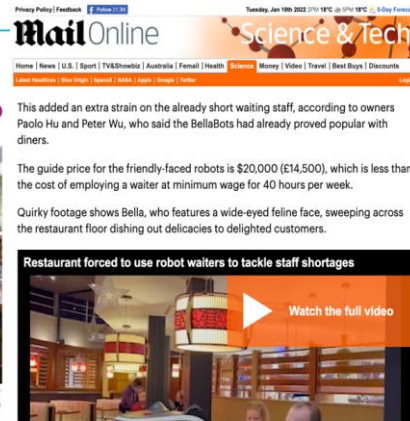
Privacy Policy | Feedback  Follow 21.3K

Tuesday, Jan 18th 2022 2PM 18°C 5PM 18°C 5-Day Forec

Mail Online

Science & Tech

Home | News | U.S. | Sport | TV&Showbiz | Australia | Femail | Health | Science | Money | Video | Travel | Best Buys | Discounts

Latest Headlines | Blue Origin | SpaceX | NASA | Apple | Google | Twitter

This added an extra strain on the already short waiting staff, according to owners Paolo Hu and Peter Wu, who said the BellaBots had already proved popular with diners.

The guide price for the friendly-faced robots is $20,000 (£14,500), which is less than the cost of employing a waiter at minimum wage for 40 hours per week.

Quirky footage shows Bella, who features a wide-eyed feline face, sweeping across the restaurant floor dishing out delicacies to delighted customers.

Restaurant forced to use robot waiters to tackle staff shortages

Watch the full video